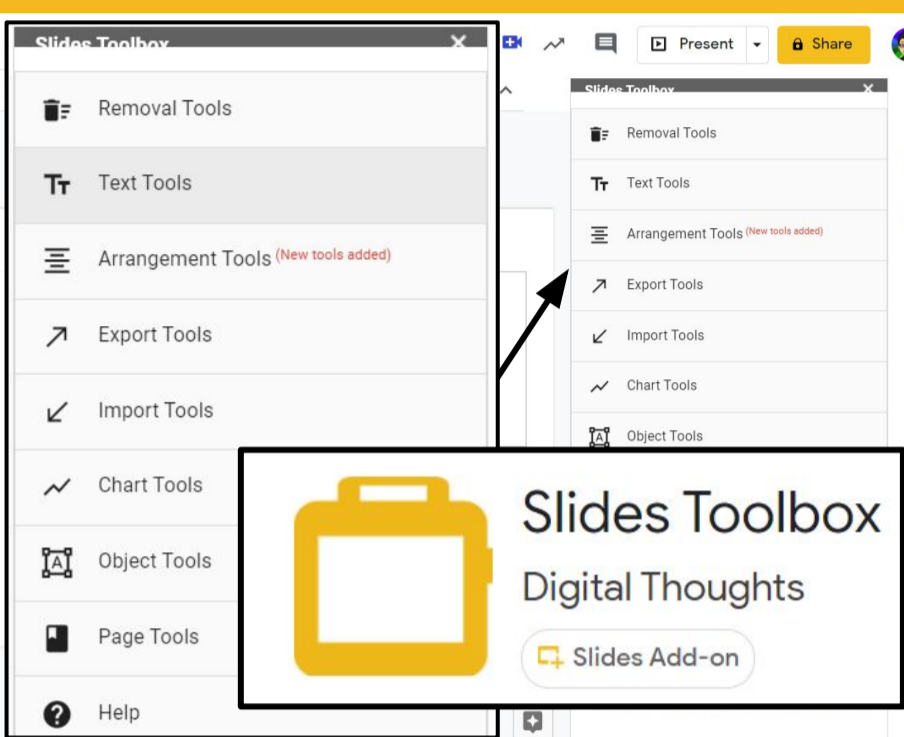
Slides Toolbox

Removal Tools

Text Tools

Arrangement Tools (New tools added)

Export Tools

Import Tools

Chart Tools

Object Tools

Page Tools

Help

Present

Share

Slides Toolbox

Removal Tools

Text Tools

Arrangement Tools (New tools added)

Export Tools

Import Tools

Chart Tools

Object Tools

Slides Toolbox

Digital Thoughts

Slides Add-on